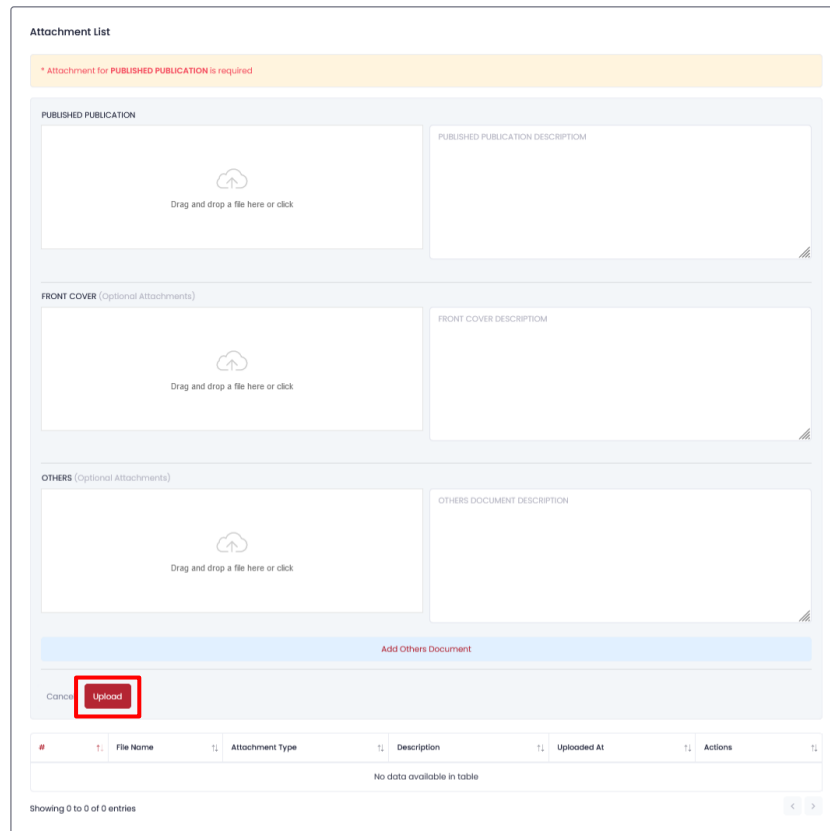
Attachment List

* Attachment for PUBLISHED PUBLICATION is required

PUBLISHED PUBLICATION

Drag and drop a file here or click

PUBLISHED PUBLICATION DESCRIPTIOM

FRONT COVER (Optional Attachments)

Drag and drop a file here or click

FRONT COVER DESCRIPTIOM

OTHERS (Optional Attachments)

Drag and drop a file here or click

OTHERS DOCUMENT DESCRIPTION

Add Others Document

Cance Upload

| # | File Name | Attachment Type | Description | Uploaded At | Actions |
|---|---|---|---|---|---|
| No data available in table | | | | | |

Showing 0 to 0 of 0 entries